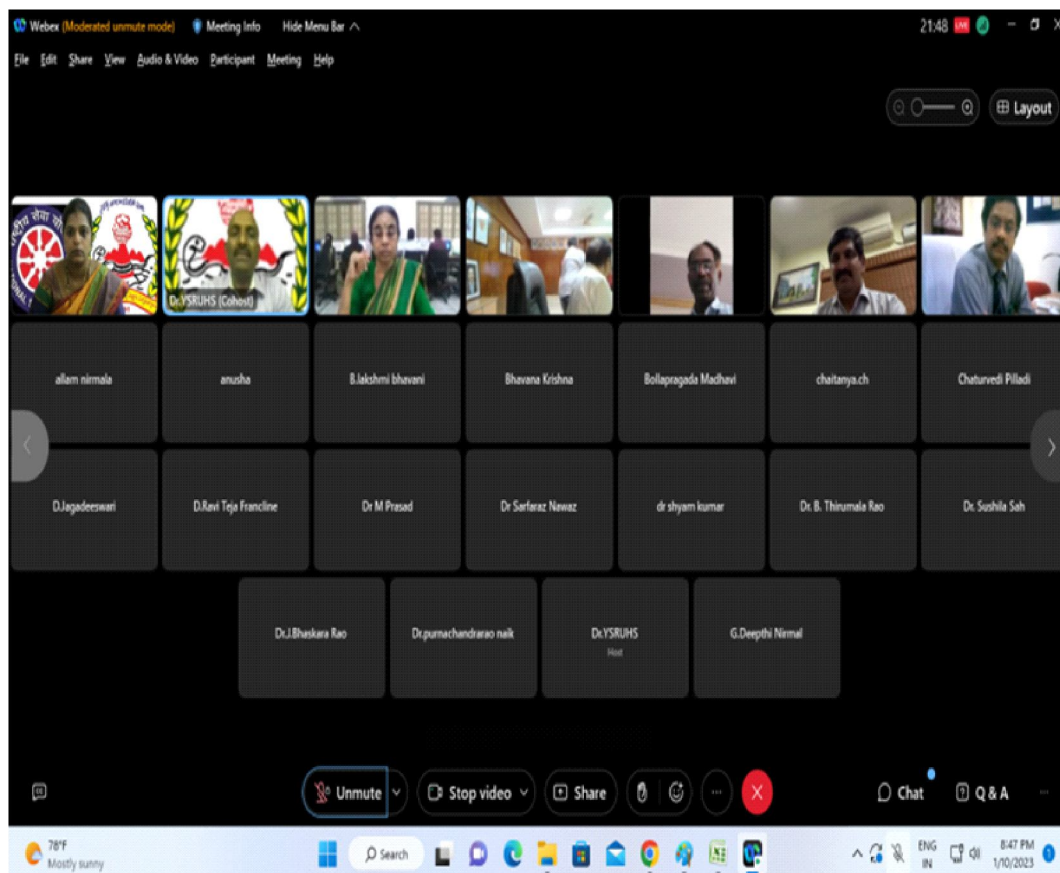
Webex (Moderated unmute mode) Meeting Info Hide Menu Bar

21:48

File Edit Share View Audio & Video Participant Meeting Help

Layout

Dr.YSRUHS (Cohost)

allam nirmala

anusha

B.lakshmi bhavani

Bhavana Krishna

Bollapragada Madhavi

chaitanya.ch

Chaturvedi Pilladi

D.Jagadeeswari

D.Ravi Teja Francline

Dr M Prasad

Dr Sarfaraz Nawaz

dr shyam kumar

Dr. B. Thirumala Rao

Dr. Sushila Sah

Dr.J.Bhaskara Rao

Dr.purnachandrarao naik

Dr.YSRUHS
Host

G.Deepthi Nirmal

Unmute

Stop video

Share

Chat

Q & A

78°F
Mostly sunny

Search

ENG
IN

8:47 PM
1/10/2023